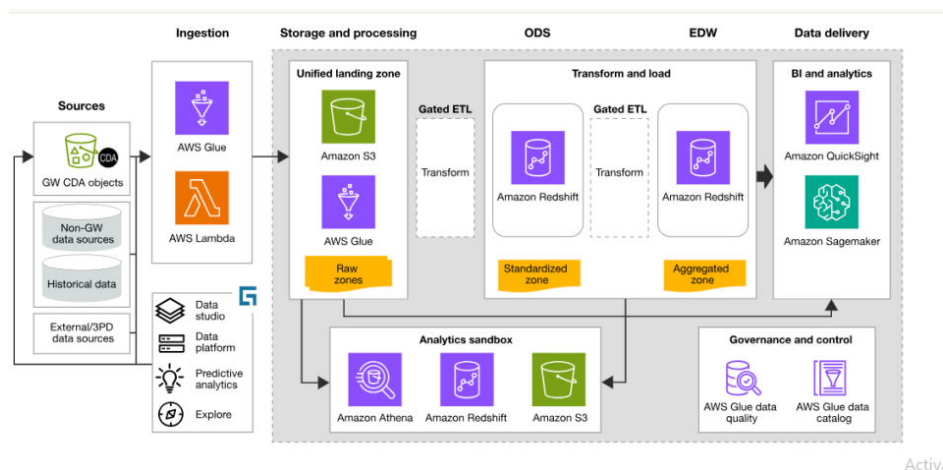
Ingestion

Storage and processing

ODS

EDW

Data delivery

Sources

GW CDA objects

CDA

Non-GW data sources

Historical data

External/3PD data sources

AWS Glue

AWS Lambda

Data studio

Data platform

Predictive analytics

Explore

Unified landing zone

Amazon S3

AWS Glue

Raw zones

Gated ETL

Transform

Transform and load

Amazon Redshift

Standardized zone

Gated ETL

Transform

Amazon Redshift

Aggregated zone

BI and analytics

Amazon QuickSight

Amazon Sagemaker

Analytics sandbox

Amazon Athena

Amazon Redshift

Amazon S3

Governance and control

AWS Glue data quality

AWS Glue data catalog

Activ